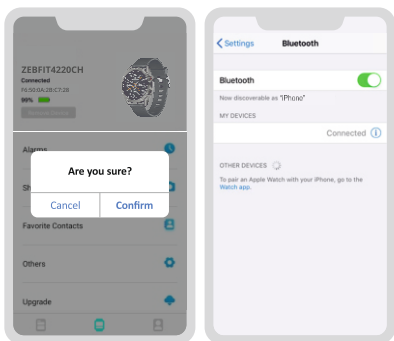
ZEBFIT4220CH
Connected
F6:50:0A:2B:C7:2B
99%
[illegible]

Alarms
Sh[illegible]
Favorite Contacts
Others
Upgrade

Are you sure?
Cancel
Confirm

< Settings
Bluetooth

Bluetooth
Now discoverable as "iPhone"
MY DEVICES
Connected
OTHER DEVICES
To pair an Apple Watch with your iPhone, go to the Watch app.